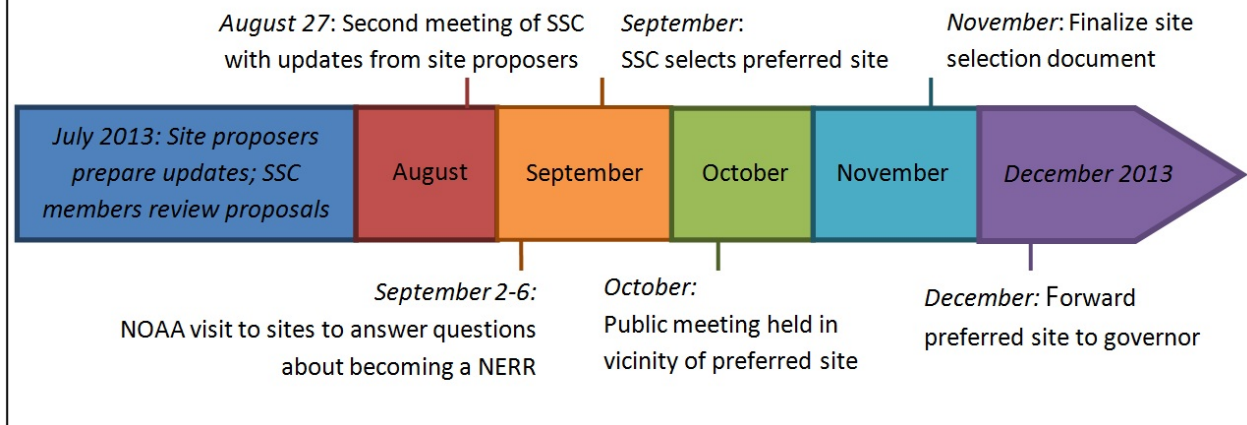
August 27: Second meeting of SSC with updates from site proposers

September: SSC selects preferred site

November: Finalize site selection document

July 2013: Site proposers prepare updates; SSC members review proposals

August

September

October

November

December 2013

September 2-6: NOAA visit to sites to answer questions about becoming a NERR

October: Public meeting held in vicinity of preferred site

December: Forward preferred site to governor